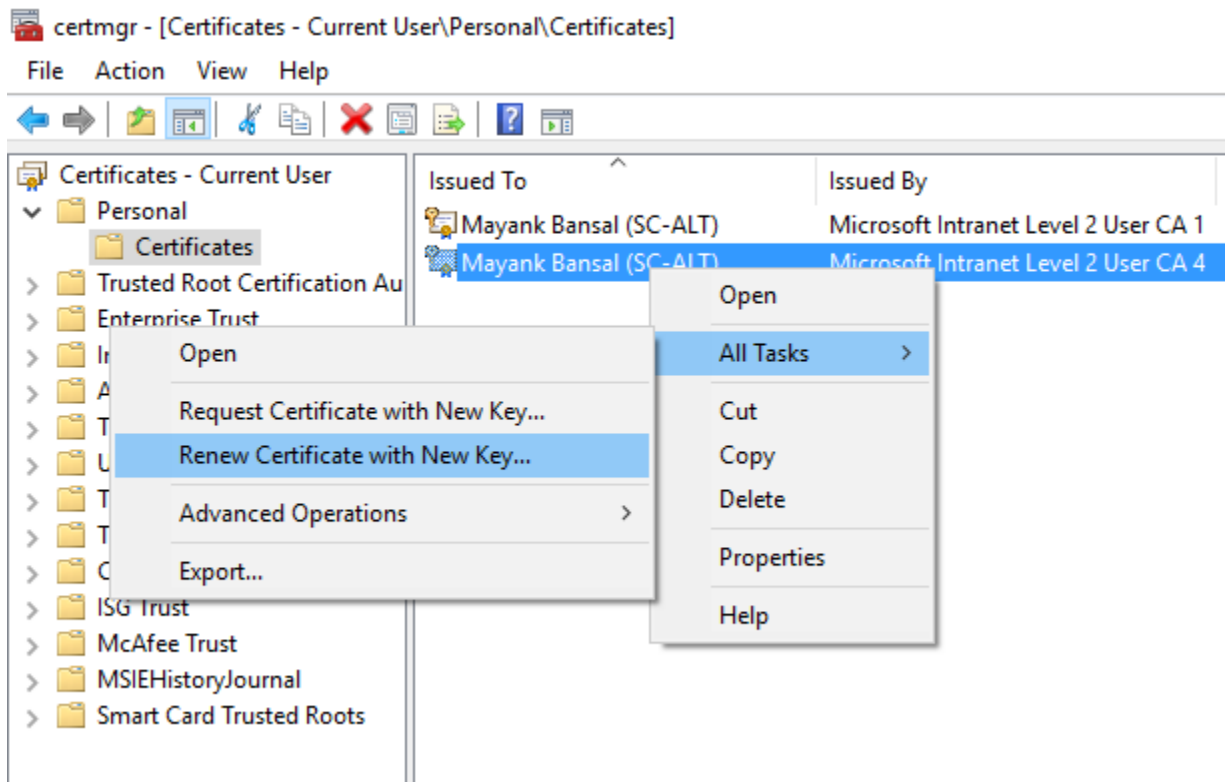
certmgr - [Certificates - Current User\Personal\Certificates]

File Action View Help

Certificates - Current User
Personal
Certificates
Trusted Root Certification Au
Enterprise Trust
In
A
T
U
T
T
C
ISG Trust
McAfee Trust
MSIEHistoryJournal
Smart Card Trusted Roots

| Issued To | Issued By |
|---|---|
| Mayank Bansal (SC-ALT) | Microsoft Intranet Level 2 User CA 1 |
| Mayank Bansal (SC-ALT) | Microsoft Intranet Level 2 User CA 4 |

Open
All Tasks
Cut
Copy
Delete
Properties
Help

Open
Request Certificate with New Key...
Renew Certificate with New Key...
Advanced Operations
Export...